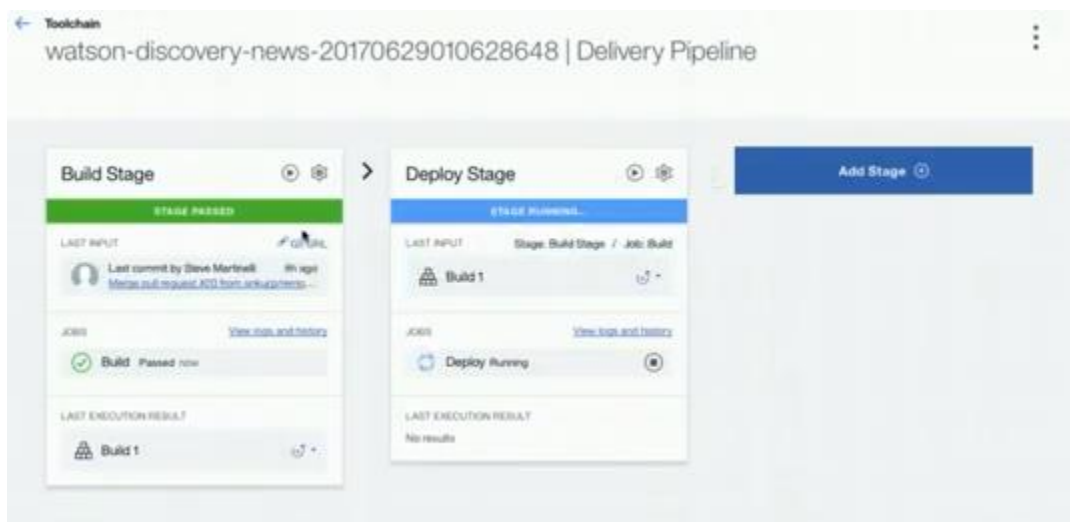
Toolchain
watson-discovery-news-20170629010628648 | Delivery Pipeline

Build Stage

STAGE PASSED

LAST INPUT
Git URL

Last commit by Steve Martinelli 9h ago
Merge pull request #20 from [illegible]

JOBS
View logs and history

Build Passed now

LAST EXECUTION RESULT

Build 1

Deploy Stage

STAGE RUNNING...

LAST INPUT
Stage: Build Stage / Job: Build

Build 1

JOBS
View logs and history

Deploy Running

LAST EXECUTION RESULT
No results

Add Stage